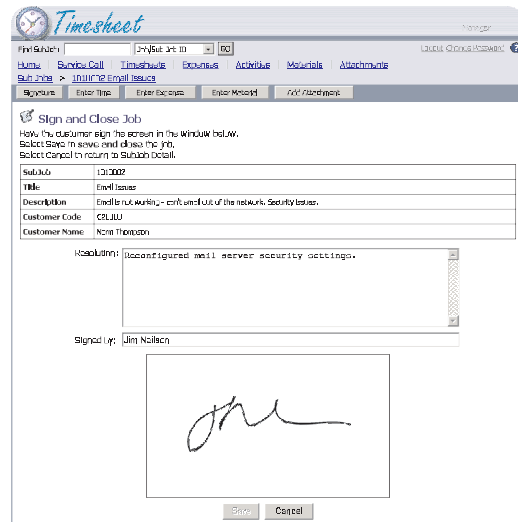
Timesheet

Manager

Find SubJob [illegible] GO

Logout Change Password

Home | Service Call | Timesheets | Expenses | Activities | Materials | Attachments

Sub Jobs > 1010002 Email Issues

Signature | Enter Time | Enter Expenses | Enter Material | Add Attachment

Sign and Close Job

Have the customer sign the screen in the window below.
Select Save to save and close the job.
Select Cancel to return to SubJob Detail.

| SubJob | 1010002 |
|---|---|
| Title | Email Issues |
| Description | Email is not working - can't email out of the network. Security issues. |
| Customer Code | C2L100 |
| Customer Name | Norm Thompson |

Resolution: Reconfigured mail server security settings.

Signed by: Jim Neilson

Save | Cancel